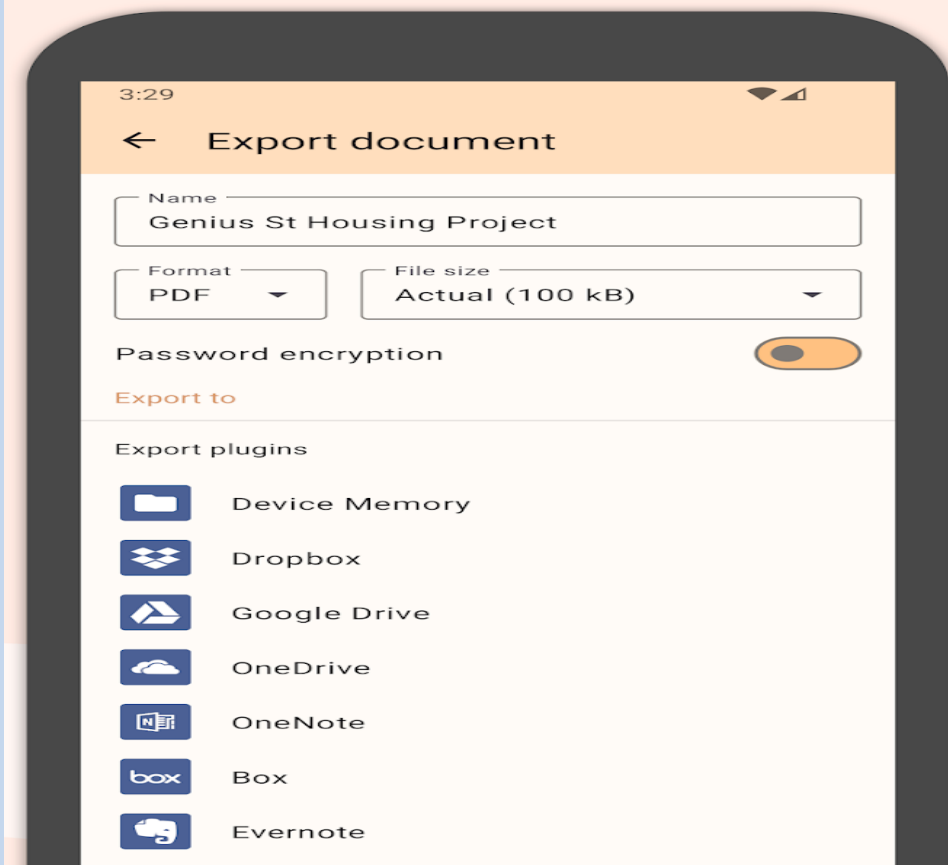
3:29

← Export document

Name
Genius St Housing Project

Format
PDF

File size
Actual (100 kB)

Password encryption

Export to

Export plugins

Device Memory

Dropbox

Google Drive

OneDrive

OneNote

box Box

Evernote